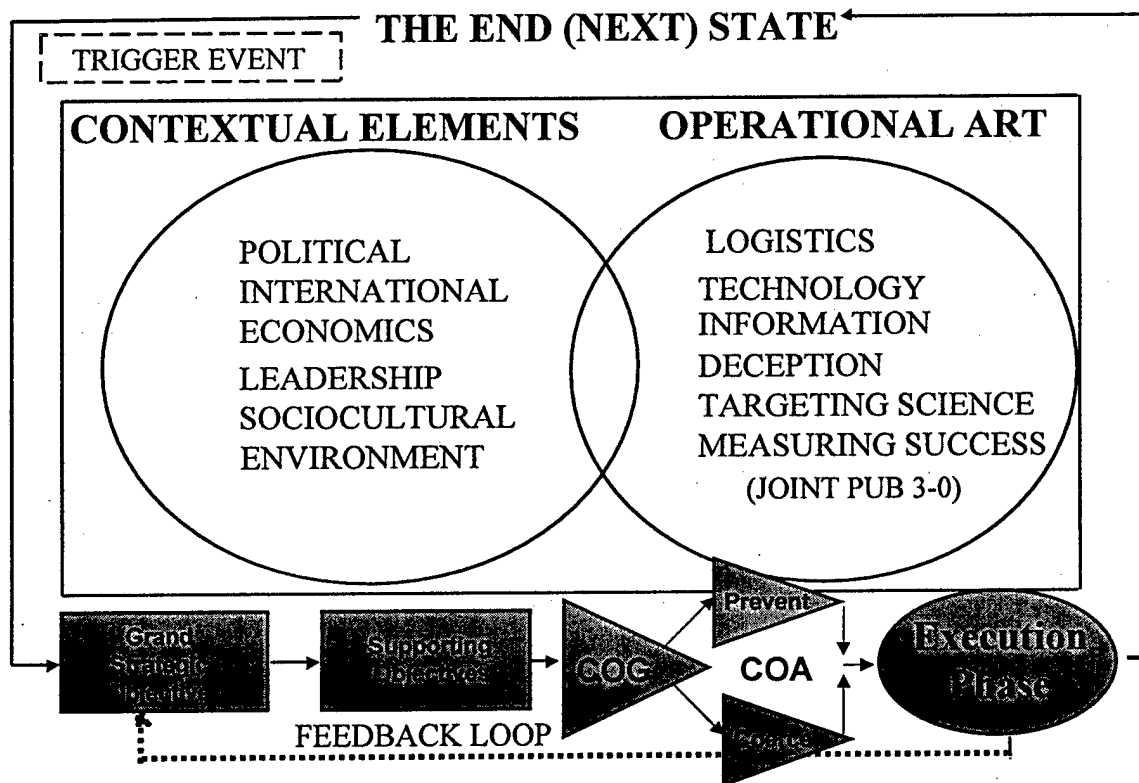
THE END (NEXT) STATE

TRIGGER EVENT

CONTEXTUAL ELEMENTS

OPERATIONAL ART

POLITICAL
INTERNATIONAL
ECONOMICS
LEADERSHIP
SOCIOCULTURAL
ENVIRONMENT

LOGISTICS
TECHNOLOGY
INFORMATION
DECEPTION
TARGETING SCIENCE
MEASURING SUCCESS
(JOINT PUB 3-0)

Grand Strategic Objective

Supporting Objectives

COG

Prevent

COA

Coerce

Execution Phase

FEEDBACK LOOP